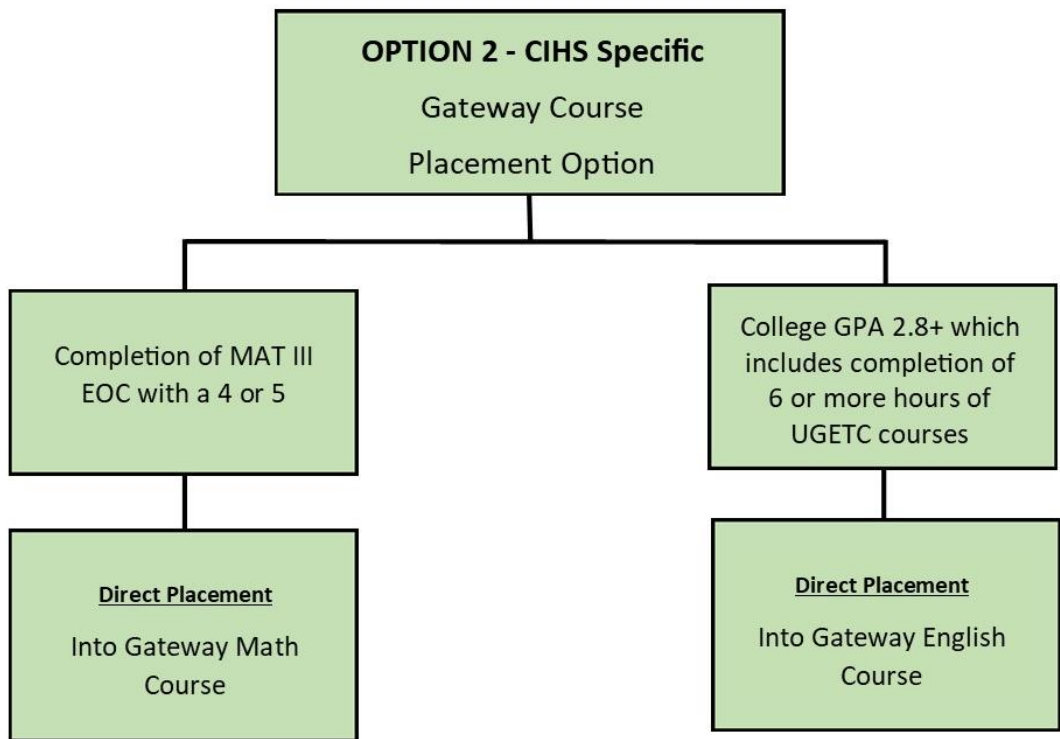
**OPTION 2 - CIHS Specific**

Gateway Course

Placement Option

Completion of MAT III EOC with a 4 or 5

**Direct Placement**

Into Gateway Math Course

College GPA 2.8+ which includes completion of 6 or more hours of UGETC courses

**Direct Placement**

Into Gateway English Course